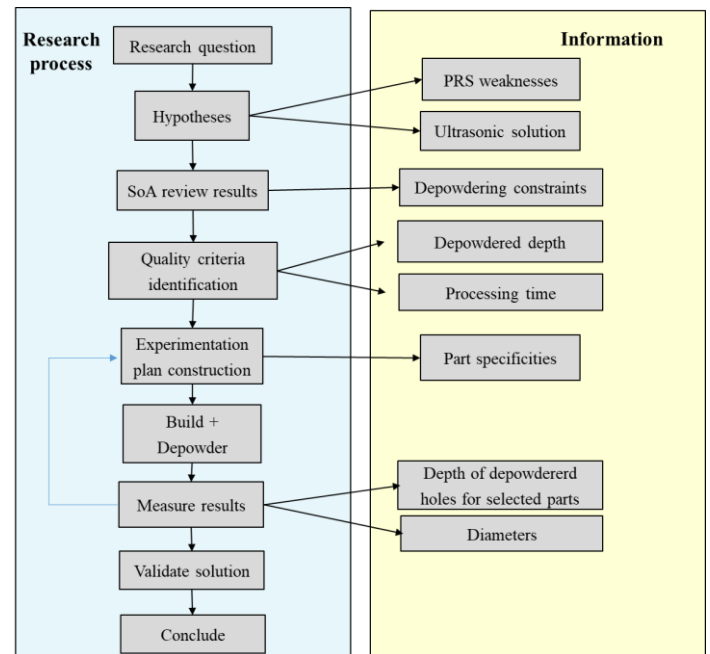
Research process

Research question

Hypotheses

SoA review results

Quality criteria identification

Experimentation plan construction

Build + Depowder

Measure results

Validate solution

Conclude

Information

PRS weaknesses

Ultrasonic solution

Depowdering constraints

Depowdered depth

Processing time

Part specificities

Depth of depowdererd holes for selected parts

Diameters